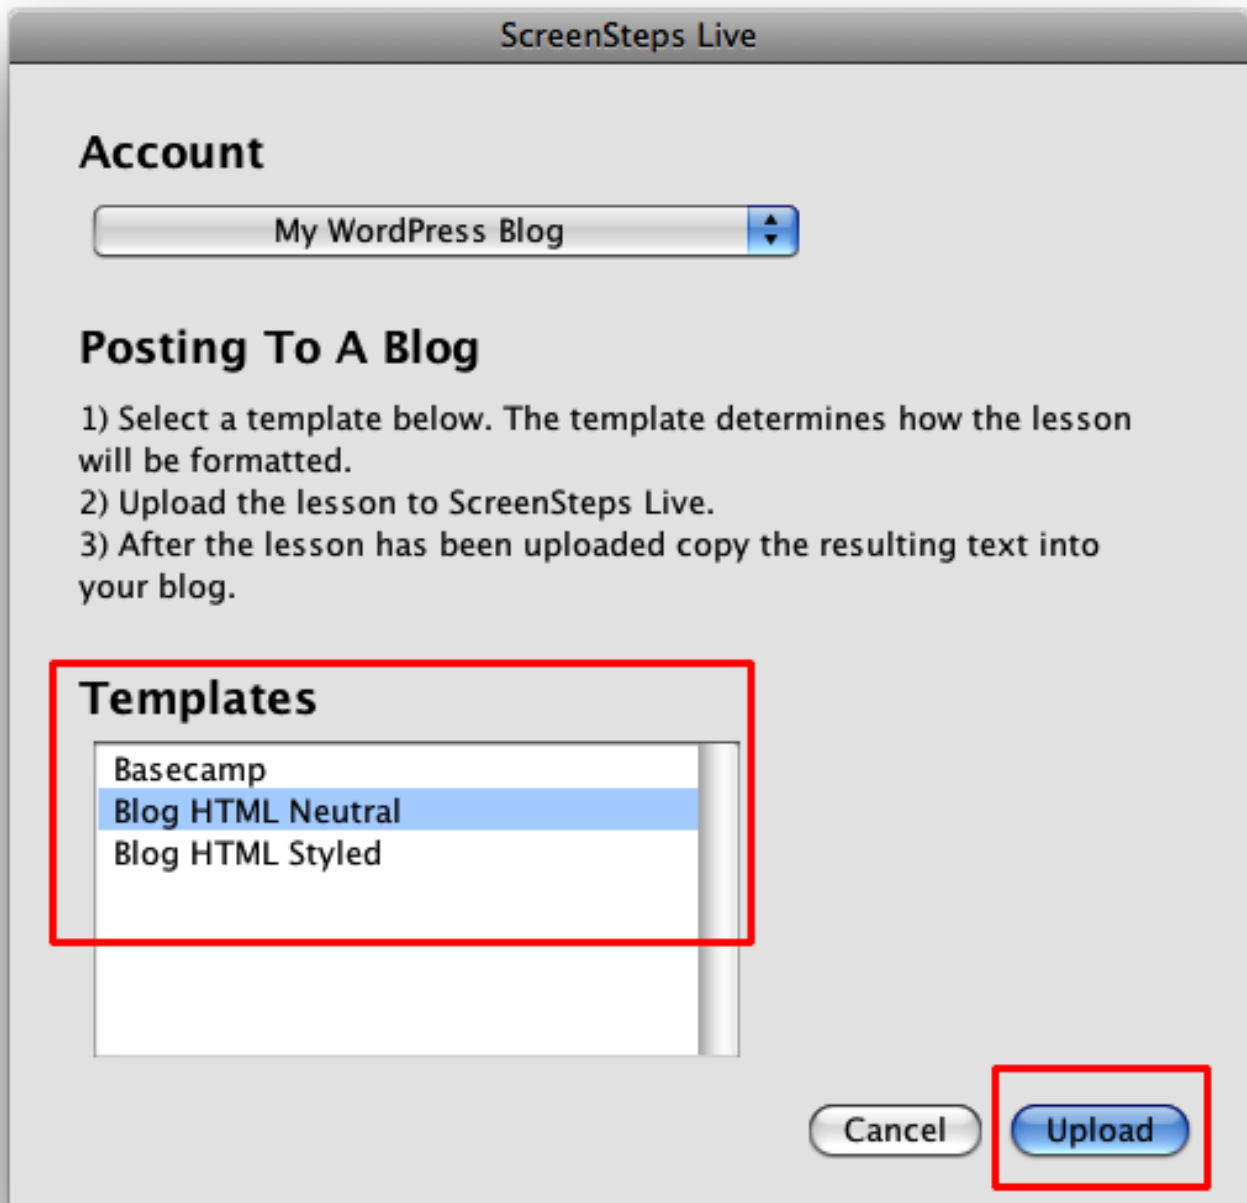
ScreenSteps Live

Account

My WordPress Blog

Posting To A Blog

1) Select a template below. The template determines how the lesson will be formatted.
2) Upload the lesson to ScreenSteps Live.
3) After the lesson has been uploaded copy the resulting text into your blog.

Templates

Basecamp
Blog HTML Neutral
Blog HTML Styled

Cancel
Upload